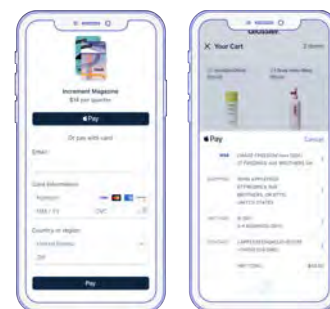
Increment Magazine
$14 per quarter

Pay

Or pay with card

Email

Card information

MM / YY
CVC

Country or region
United States
ZIP

Pay

Glossier
X Your Cart
2 items

Pay
Cancel

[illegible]

SHIPPING
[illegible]

METHOD
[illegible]

CONTACT
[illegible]

PAY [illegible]